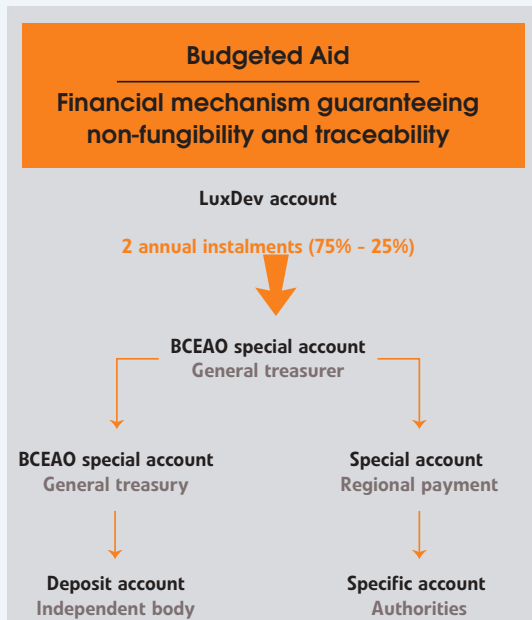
Budgeted Aid

Financial mechanism guaranteeing non-fungibility and traceability

LuxDev account

2 annual instalments (75% - 25%)

BCEAO special account
General treasurer

BCEAO special account
General treasury

Special account
Regional payment

Deposit account
Independent body

Specific account
Authorities